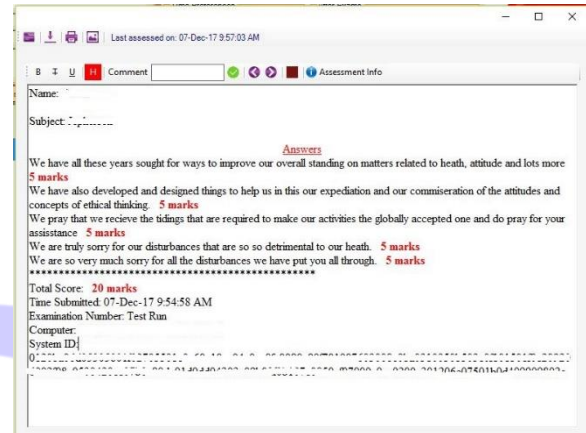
Last assessed on: 07-Dec-17 9:57:03 AM

B I U H Comment Assessment Info

Name: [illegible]

Subject: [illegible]

Answers

We have all these years sought for ways to improve our overall standing on matters related to heath, attitude and lots more 5 marks

We have also developed and designed things to help us in this our expediation and our commiseration of the attitudes and concepts of ethical thinking. 5 marks

We pray that we recieve the tidings that are required to make our activities the globally accepted one and do pray for your assistance 5 marks

We are truly sorry for our disturbances that are so so detrimental to our heath. 5 marks

We are so very much sorry for all the disturbances we have put you all through. 5 marks

**************************************************

Total Score: 20 marks

Time Submitted: 07-Dec-17 9:54:58 AM

Examination Number: Test Run

Computer:

System ID:

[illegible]